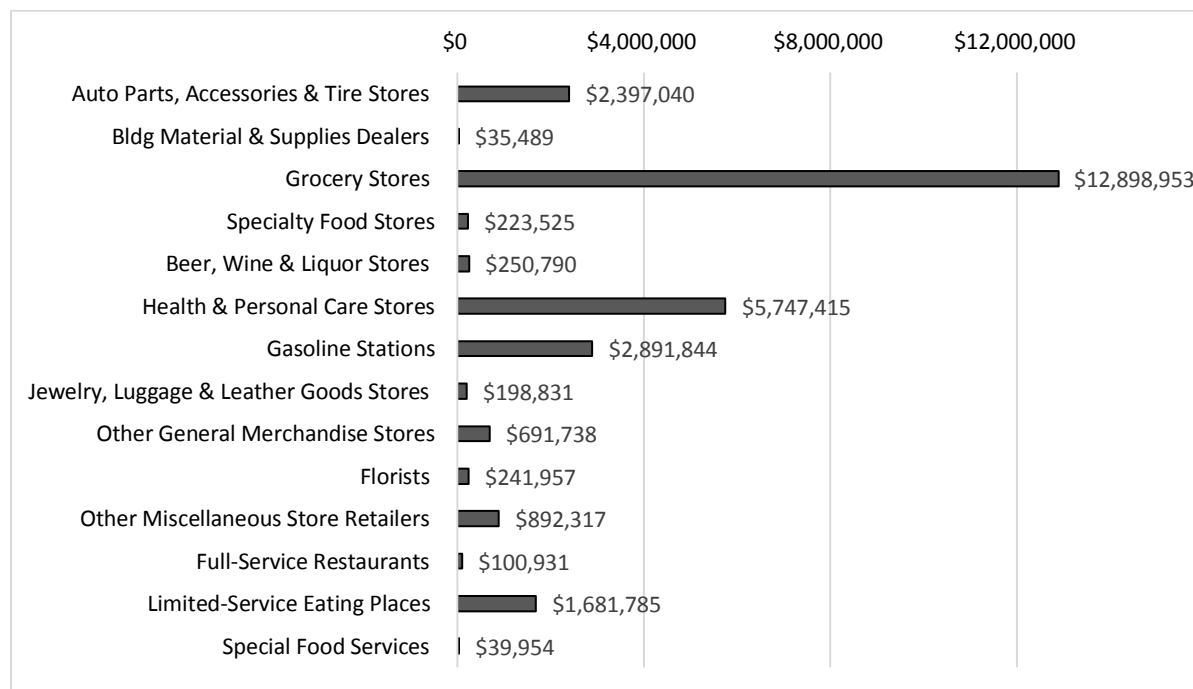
$0 $4,000,000 $8,000,000 $12,000,000

Auto Parts, Accessories & Tire Stores $2,397,040
Bldg Material & Supplies Dealers $35,489
Grocery Stores $12,898,953
Specialty Food Stores $223,525
Beer, Wine & Liquor Stores $250,790
Health & Personal Care Stores $5,747,415
Gasoline Stations $2,891,844
Jewelry, Luggage & Leather Goods Stores $198,831
Other General Merchandise Stores $691,738
Florists $241,957
Other Miscellaneous Store Retailers $892,317
Full-Service Restaurants $100,931
Limited-Service Eating Places $1,681,785
Special Food Services $39,954